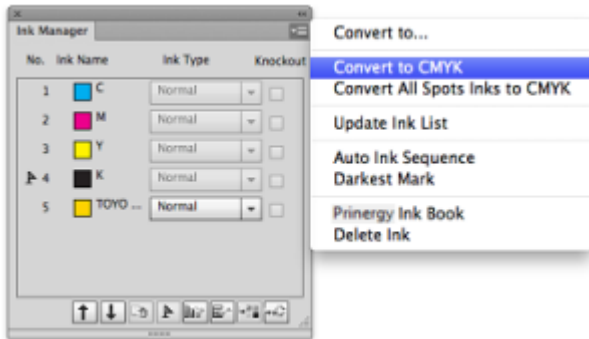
Ink Manager

| No. | Ink Name | Ink Type | Knockout |
|---|---|---|---|
| 1 | C | Normal | |
| 2 | M | Normal | |
| 3 | Y | Normal | |
| 4 | K | Normal | |
| 5 | TOYO ... | Normal | |

Convert to...
Convert to CMYK
Convert All Spots Inks to CMYK
Update Ink List
Auto Ink Sequence
Darkest Mark
Prinergy Ink Book
Delete Ink